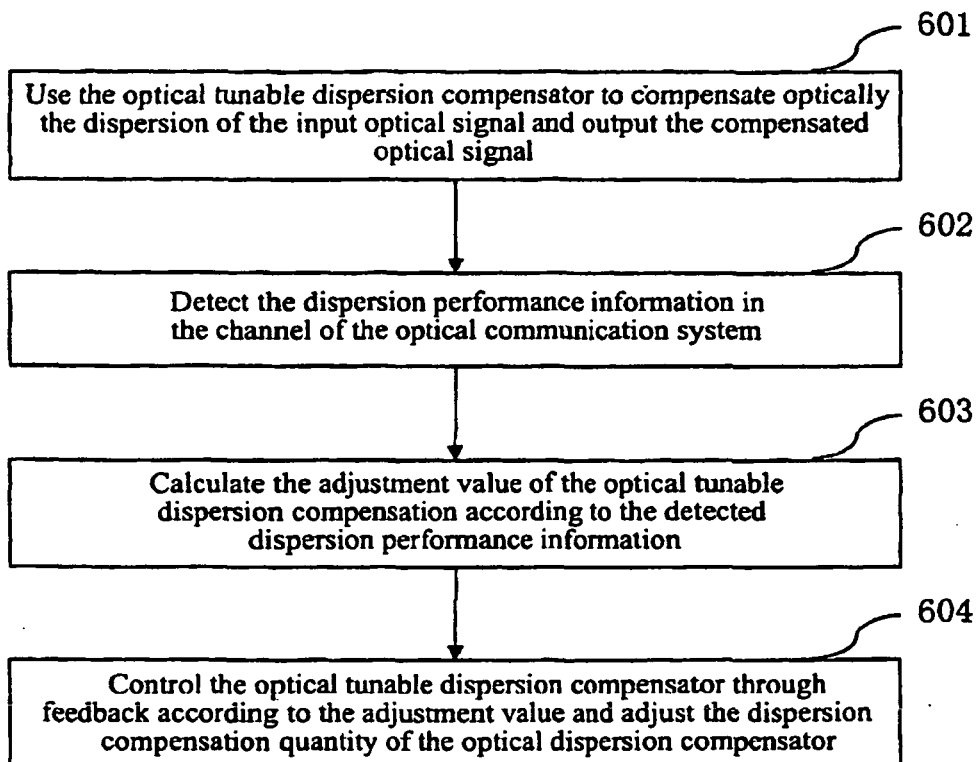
601

Use the optical tunable dispersion compensator to compensate optically the dispersion of the input optical signal and output the compensated optical signal

602

Detect the dispersion performance information in the channel of the optical communication system

603

Calculate the adjustment value of the optical tunable dispersion compensation according to the detected dispersion performance information

604

Control the optical tunable dispersion compensator through feedback according to the adjustment value and adjust the dispersion compensation quantity of the optical dispersion compensator